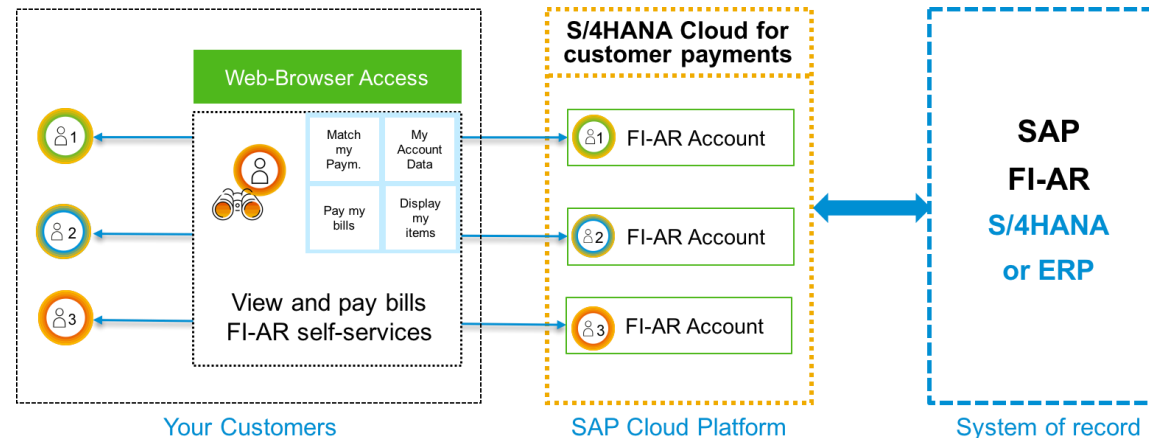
Web-Browser Access

1

2

3

Match my Paym.

My Account Data

Pay my bills

Display my items

View and pay bills FI-AR self-services

Your Customers

S/4HANA Cloud for customer payments

1 FI-AR Account

2 FI-AR Account

3 FI-AR Account

SAP Cloud Platform

SAP
FI-AR
S/4HANA
or ERP

System of record